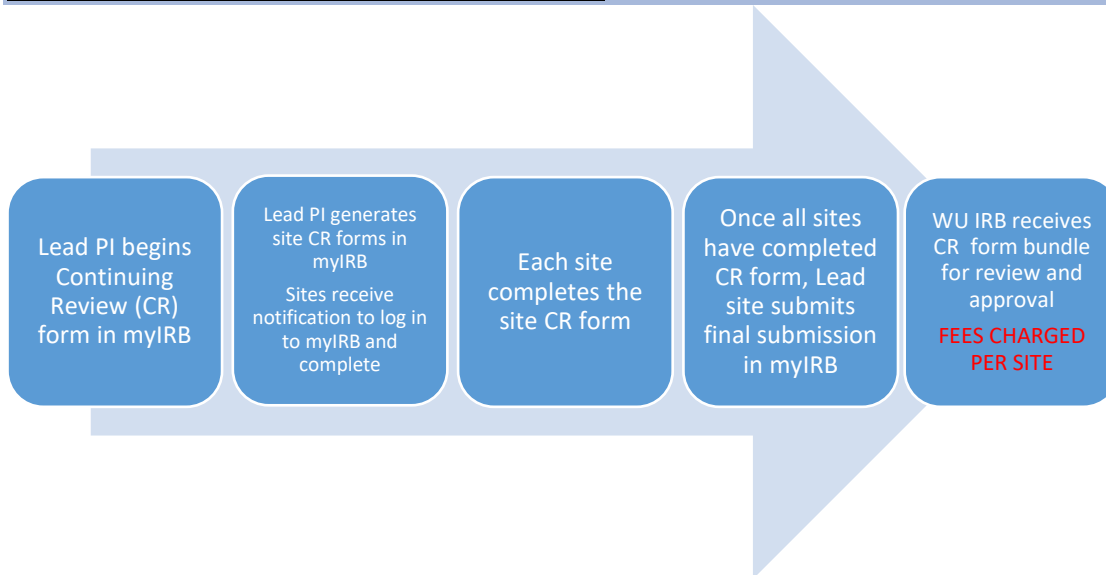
Lead PI begins Continuing Review (CR) form in myIRB

Lead PI generates site CR forms in myIRB

Sites receive notification to log in to myIRB and complete

Each site completes the site CR form

Once all sites have completed CR form, Lead site submits final submission in myIRB

WU IRB receives CR form bundle for review and approval

FEES CHARGED PER SITE